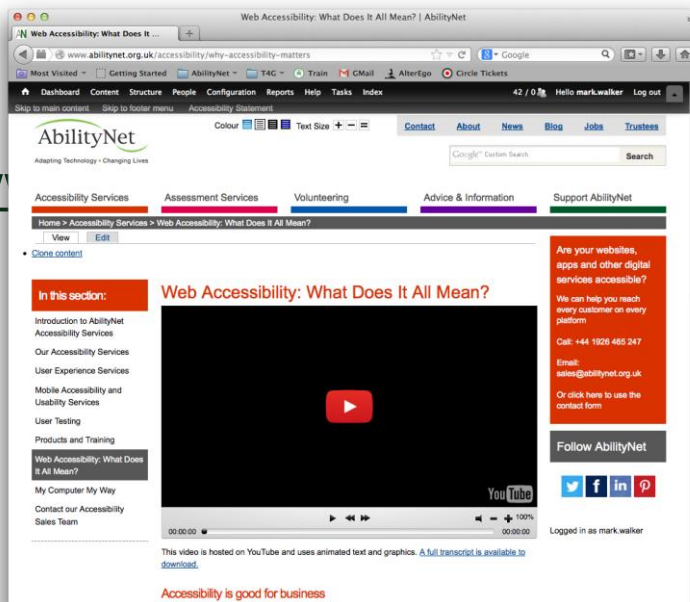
Web Accessibility: What Does It All Mean? | AbilityNet

Web Accessibility: What Does It... +

www.abilitynet.org.uk/accessibility/why-accessibility-matters

Google

Most Visited Getting Started AbilityNet T4G Train GMail AlterEgo Circle Tickets

Dashboard Content Structure People Configuration Reports Help Tasks Index 42 / 0 Hello mark.walker Log out

Skip to main content Skip to footer menu Accessibility Statement

AbilityNet
Adapting Technology • Changing Lives

Colour Text Size + − =

Contact About News Blog Jobs Trustees

Google Custom Search Search

Accessibility Services Assessment Services Volunteering Advice & Information Support AbilityNet

Home > Accessibility Services > Web Accessibility: What Does It All Mean?

View Edit

• Clone content

In this section:

Introduction to AbilityNet Accessibility Services

Our Accessibility Services

User Experience Services

Mobile Accessibility and Usability Services

User Testing

Products and Training

Web Accessibility: What Does It All Mean?

My Computer My Way

Contact our Accessibility Sales Team

Web Accessibility: What Does It All Mean?

YouTube

00:00:00 00:00:00 100%

This video is hosted on YouTube and uses animated text and graphics. A full transcript is available to download.

Accessibility is good for business

Are your websites, apps and other digital services accessible?

We can help you reach every customer on every platform

Call: +44 1926 465 247

Email: sales@abilitynet.org.uk

Or click here to use the contact form

Follow AbilityNet

Logged in as mark.walker